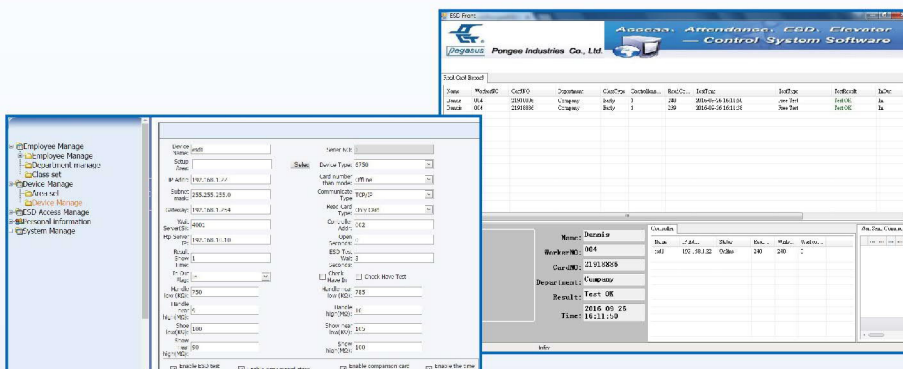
ESD Front

Pegasus Pongee Industries Co., Ltd.

Access, Attendance, ESD, Elevator — Control System Software

Foot Golf Board

| Name | WorkerNO | CardNO | Department | ClassType | ControllerAdd | ReadCo... | TestTime | TestType | TestResult | InOut |
|---|---|---|---|---|---|---|---|---|---|---|
| Dennis | 004 | 21918866 | Company | Daily | 3 | 240 | 2016-06-26 16:11:04 | Free Test | Test OK | In |
| Dennis | 004 | 21918866 | Company | Daily | 3 | 239 | 2016-06-26 16:11:58 | Free Test | Test OK | In |

Name: Dennis
WorkerNO: 004
CardNO: 21918866
Department: Company
Result: Test OK
Time: 2016 06 26 16:11:50

Controller

| Name | IP Add... | Status | Rea... | Write... | Workers... |
|---|---|---|---|---|---|
| ss01 | 192.168.1.22 | Online | 240 | 240 | 2 |

Em Sea Comm...

Infor

Employee Manage
Employee Manage
Department manage
Class set
Device Manage
Area set
Device Manage
ESD Access Manage
Personal Information
System Manage

Device Name: ss01
Serial NO:
Setup Area:
Select
Device Type: 5750
IP Addr: 192.168.1.22
Card number then mode: Offline
Subnet mask: 255.255.255.0
Communicate Type: TCP/IP
Gateway: 192.168.1.254
Read Card Type: Only Card
Web Server Port: 8000
Controller Addr: 002
PC Server IP: 192.168.10.10
Open Seconds:
Result Show Time: 1
ESD Test Wait Seconds: 10
In Out Flag: In
Check Have Bt
Check Have Test
Handle low (KΩ): 750
Handle low (KΩ): 765
Handle high(KΩ): 5
Handle high(KΩ): 10
Shoe low(KΩ): 100
Shoe low(KΩ): 105
Shoe high(MΩ): 90
Shoe high(MΩ): 100
Enable ESD test
Enable comparison card
Enable the time